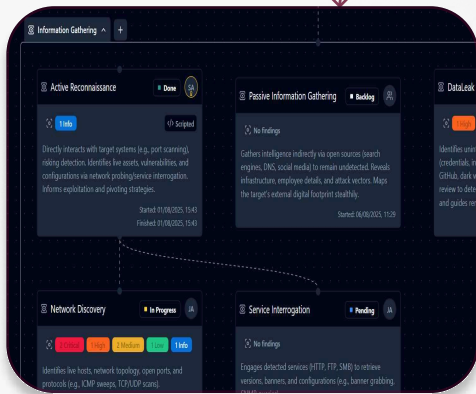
Information Gathering ^ +

Active Reconnaissance
Done
SA

1 Info
Scripted

Directly interacts with target systems (e.g., port scanning), risking detection. Identifies live assets, vulnerabilities, and configurations via network probing/service interrogation. Informs exploitation and pivoting strategies.

Started: 01/08/2025, 15:43
Finished: 01/08/2025, 15:43

Passive Information Gathering
Backlog

No findings

Gathers intelligence indirectly via open sources (search engines, DNS, social media) to remain undetected. Reveals infrastructure, employee details, and attack vectors. Maps the target's external digital footprint stealthily.

Started: 06/08/2025, 11:29

DataLeak

1 High

Identifies unin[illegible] (credentials, in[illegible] GitHub, dark w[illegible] review to dete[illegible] and guides re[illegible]

Network Discovery
In Progress
JA

2 Critical
1 High
2 Medium
1 Low
1 Info

Identifies live hosts, network topology, open ports, and protocols (e.g., ICMP sweeps, TCP/UDP scans).

Service Interrogation
Pending
JA

No findings

Engages detected services (HTTP, FTP, SMB) to retrieve versions, banners, and configurations (e.g., banner grabbing, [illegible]